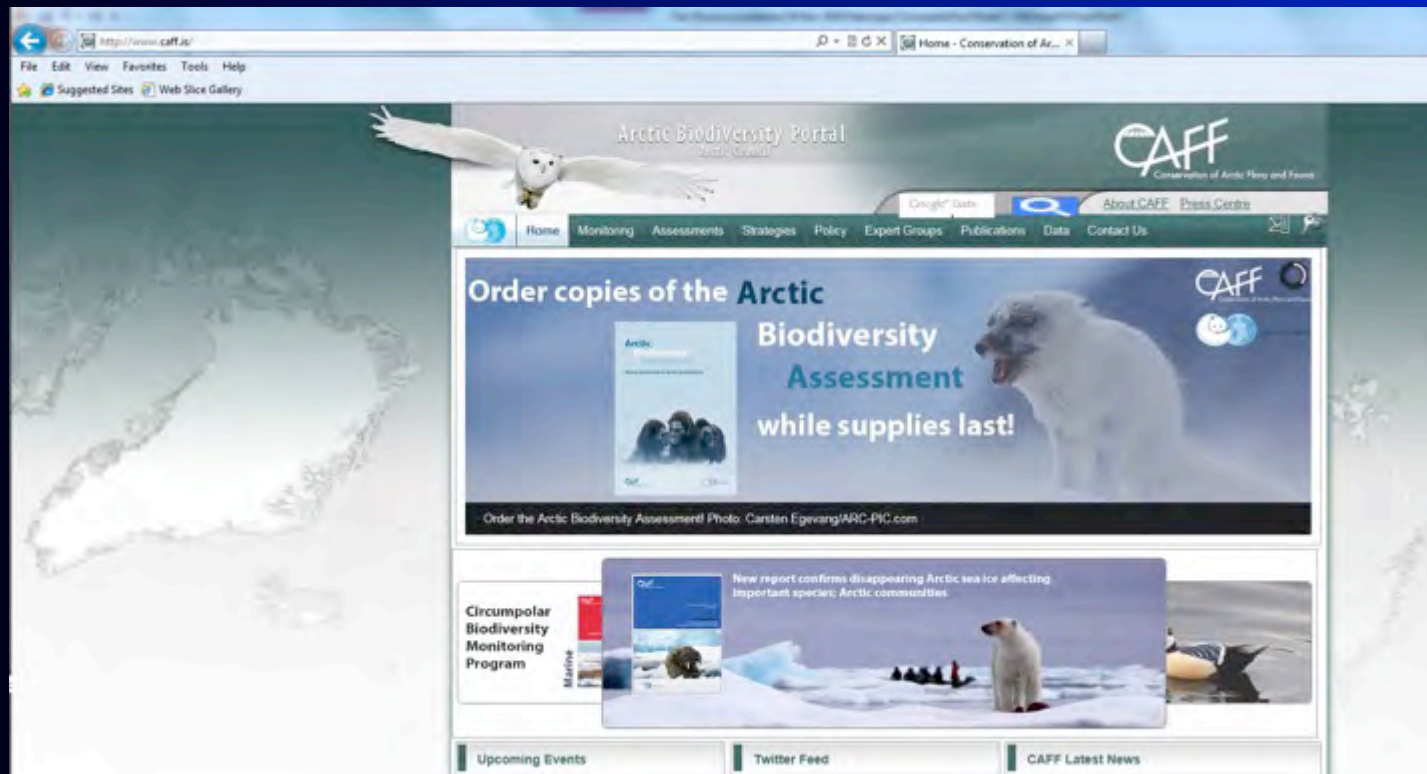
http://www.caff.is/

Home - Conservation of Ar... ×

File Edit View Favorites Tools Help

Suggested Sites Web Slice Gallery

Arctic Biodiversity Portal

CAFF

Conservation of Arctic Flora and Fauna

Google Search

About CAFF Press Centre

Home Monitoring Assessments Strategies Policy Expert Groups Publications Data Contact Us

Order copies of the Arctic Biodiversity Assessment while supplies last!

CAFF

Order the Arctic Biodiversity Assessment! Photo: Carsten Egevang/ARC-PIC.com

Circumpolar Biodiversity Monitoring Program

Marine

New report confirms disappearing Arctic sea ice affecting important species; Arctic communities

Upcoming Events

Twitter Feed

CAFF Latest News